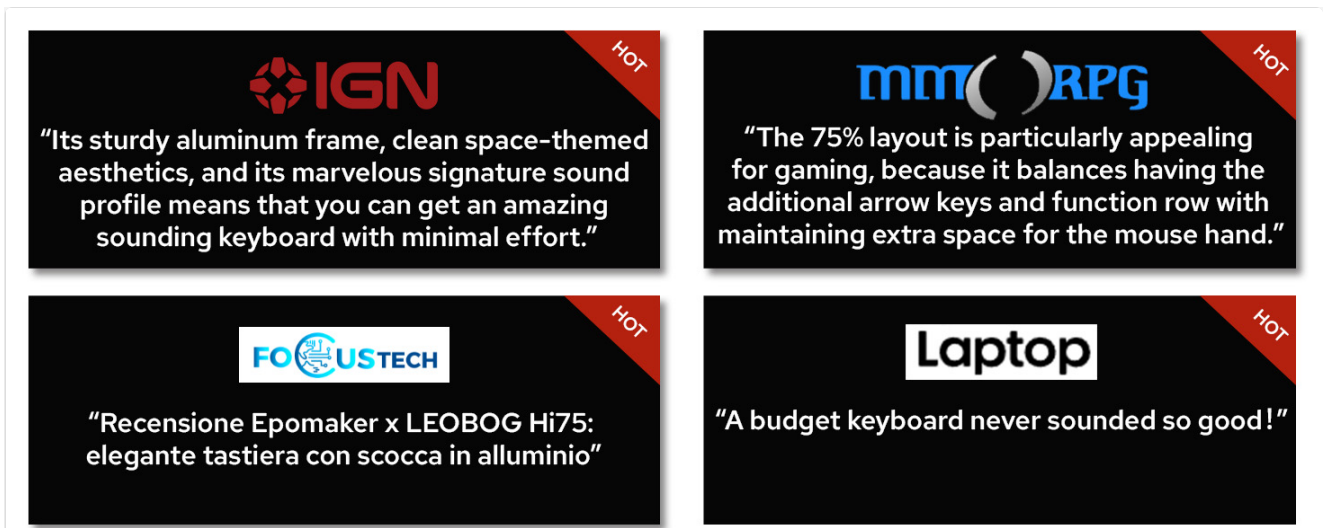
HOT

IGN

“Its sturdy aluminum frame, clean space-themed aesthetics, and its marvelous signature sound profile means that you can get an amazing sounding keyboard with minimal effort.”

HOT

MMORPG

“The 75% layout is particularly appealing for gaming, because it balances having the additional arrow keys and function row with maintaining extra space for the mouse hand.”

HOT

FOCUSTECH

“Recensione Epomaker x LEOBOG Hi75: elegante tastiera con scocca in alluminio”

HOT

Laptop

“A budget keyboard never sounded so good!”